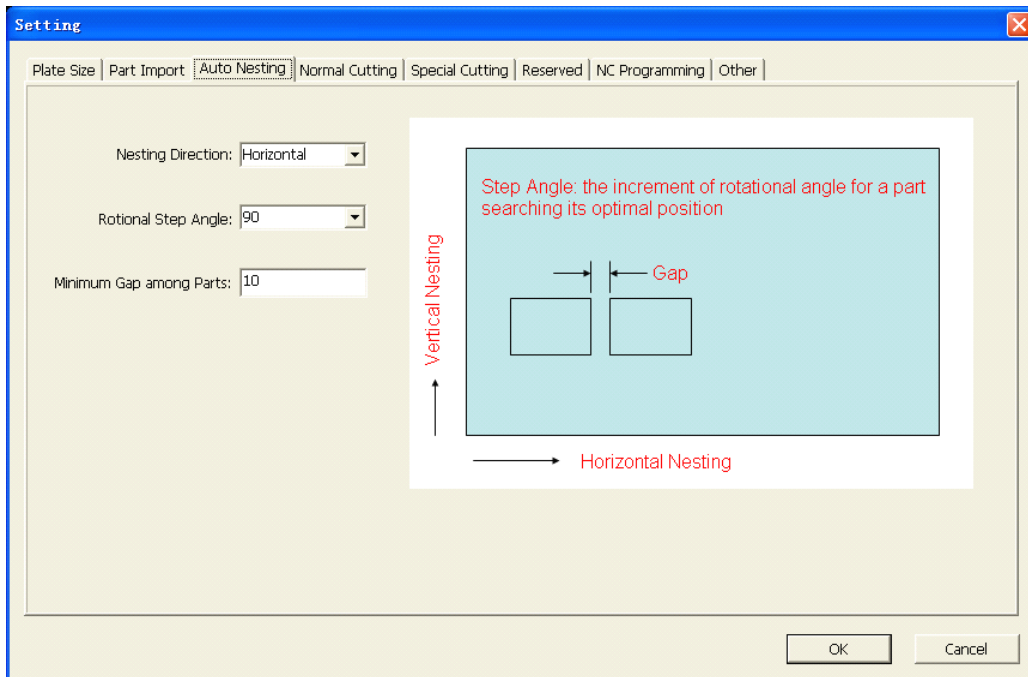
Setting

Plate Size | Part Import | Auto Nesting | Normal Cutting | Special Cutting | Reserved | NC Programming | Other

Nesting Direction: Horizontal

Rotional Step Angle: 90

Minimum Gap among Parts: 10

Step Angle: the increment of rotational angle for a part searching its optimal position

Gap

Vertical Nesting

Horizontal Nesting

OK

Cancel